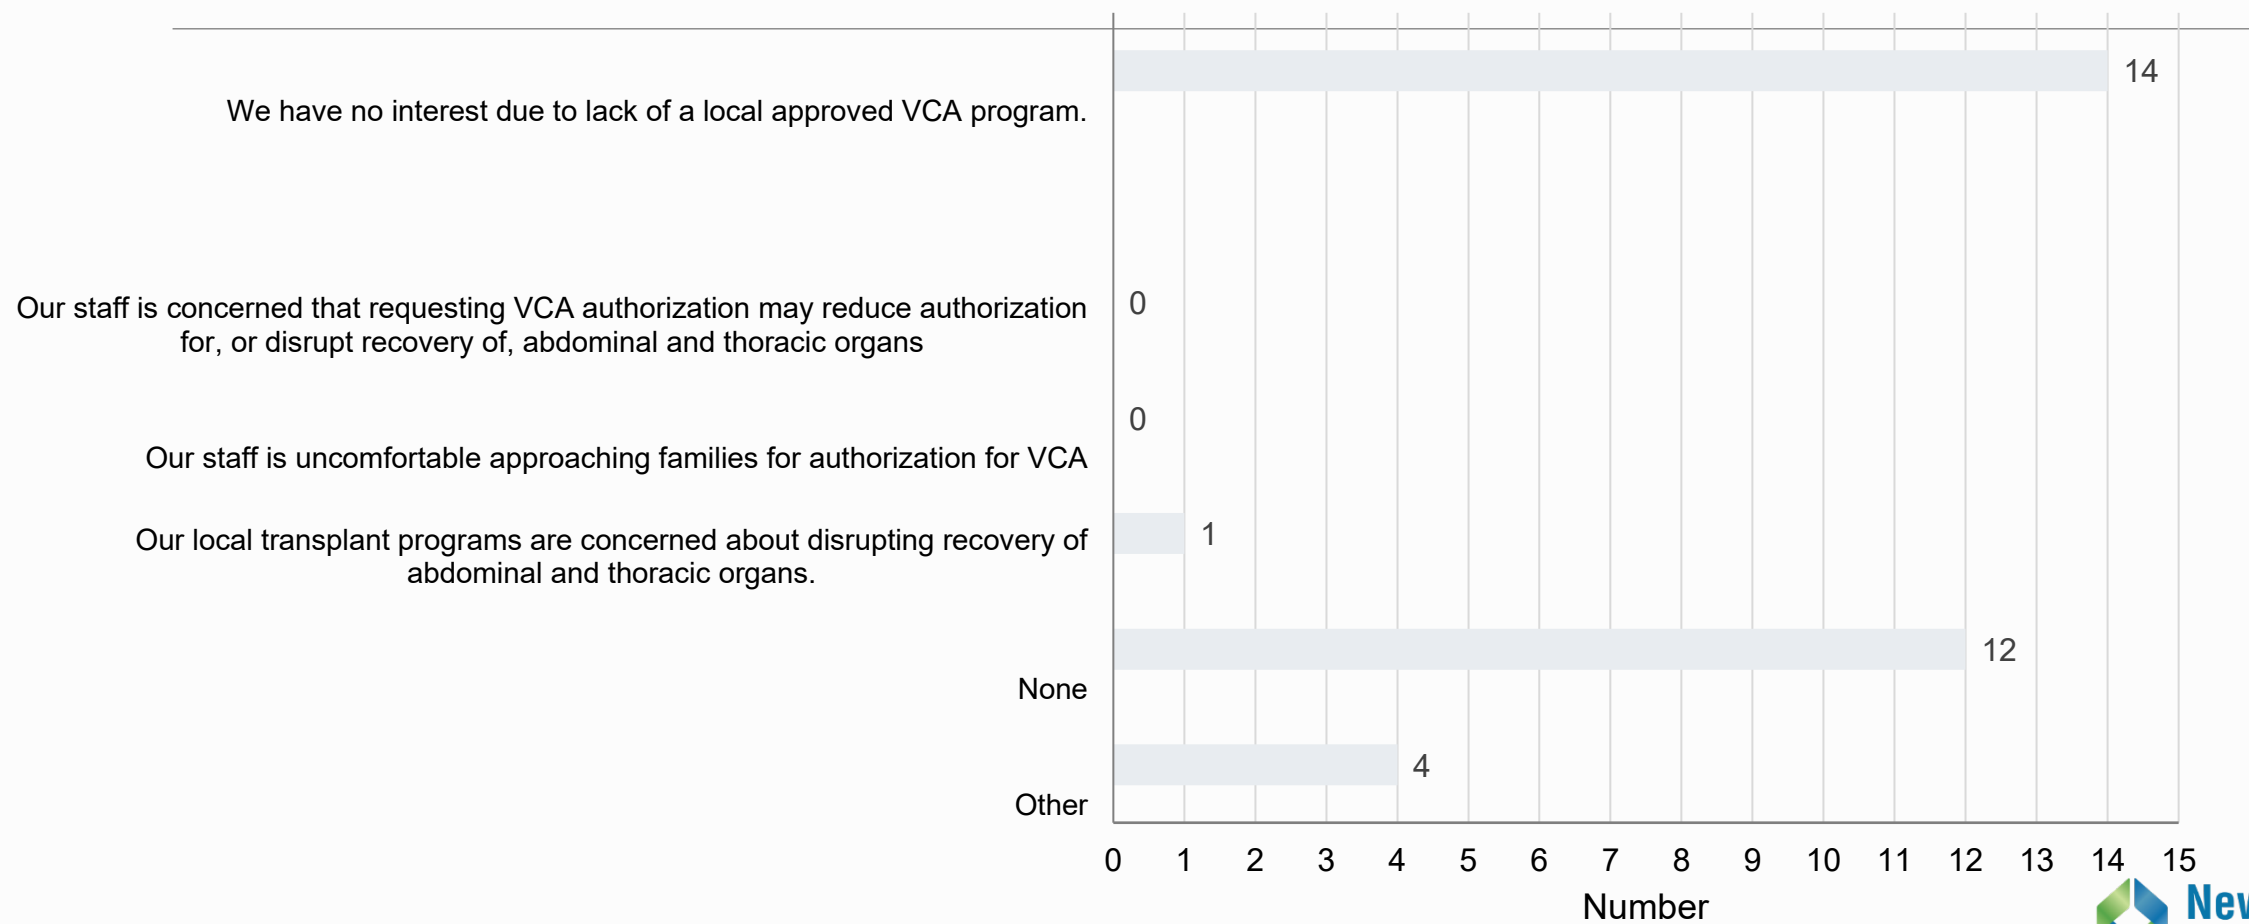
We have no interest due to lack of a local approved VCA program.

14

Our staff is concerned that requesting VCA authorization may reduce authorization for, or disrupt recovery of, abdominal and thoracic organs

0

Our staff is uncomfortable approaching families for authorization for VCA

0

Our local transplant programs are concerned about disrupting recovery of abdominal and thoracic organs.

1

None

12

Other

4

0 1 2 3 4 5 6 7 8 9 10 11 12 13 14 15

Number

New